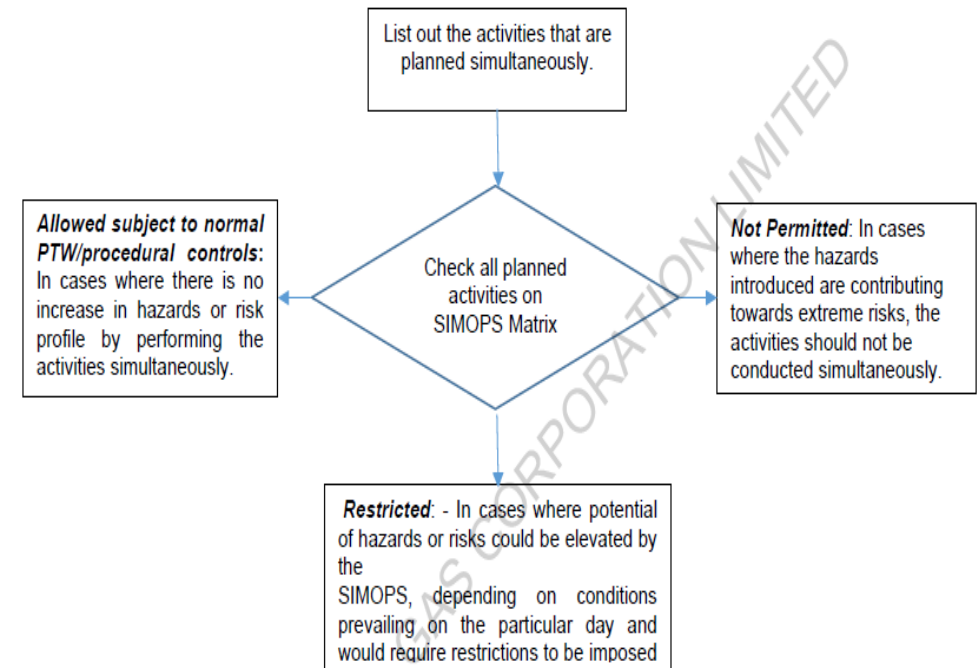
List out the activities that are planned simultaneously.

Allowed subject to normal PTW/procedural controls: In cases where there is no increase in hazards or risk profile by performing the activities simultaneously.

Check all planned activities on SIMOPS Matrix

Not Permitted: In cases where the hazards introduced are contributing towards extreme risks, the activities should not be conducted simultaneously.

Restricted: - In cases where potential of hazards or risks could be elevated by the
SIMOPS, depending on conditions prevailing on the particular day and would require restrictions to be imposed

GAS CORPORATION LIMITED